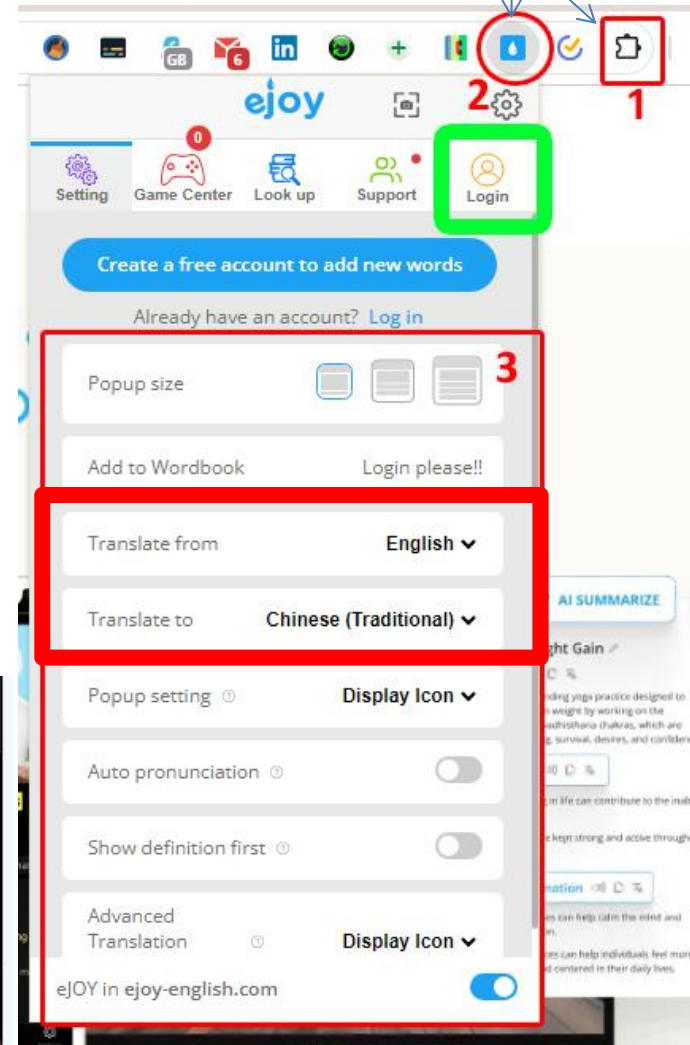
GB 6

ejoy

2

1

0

Setting Game Center Look up Support Login

Create a free account to add new words

Already have an account? Log in

3

Popup size

Add to Wordbook Login please!!

Translate from English

Translate to Chinese (Traditional)

Popup setting Display Icon

Auto pronunciation

Show definition first

Advanced Translation Display Icon

eJOY in ejoy-english.com

AI SUMMARIZE

ght Gain

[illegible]